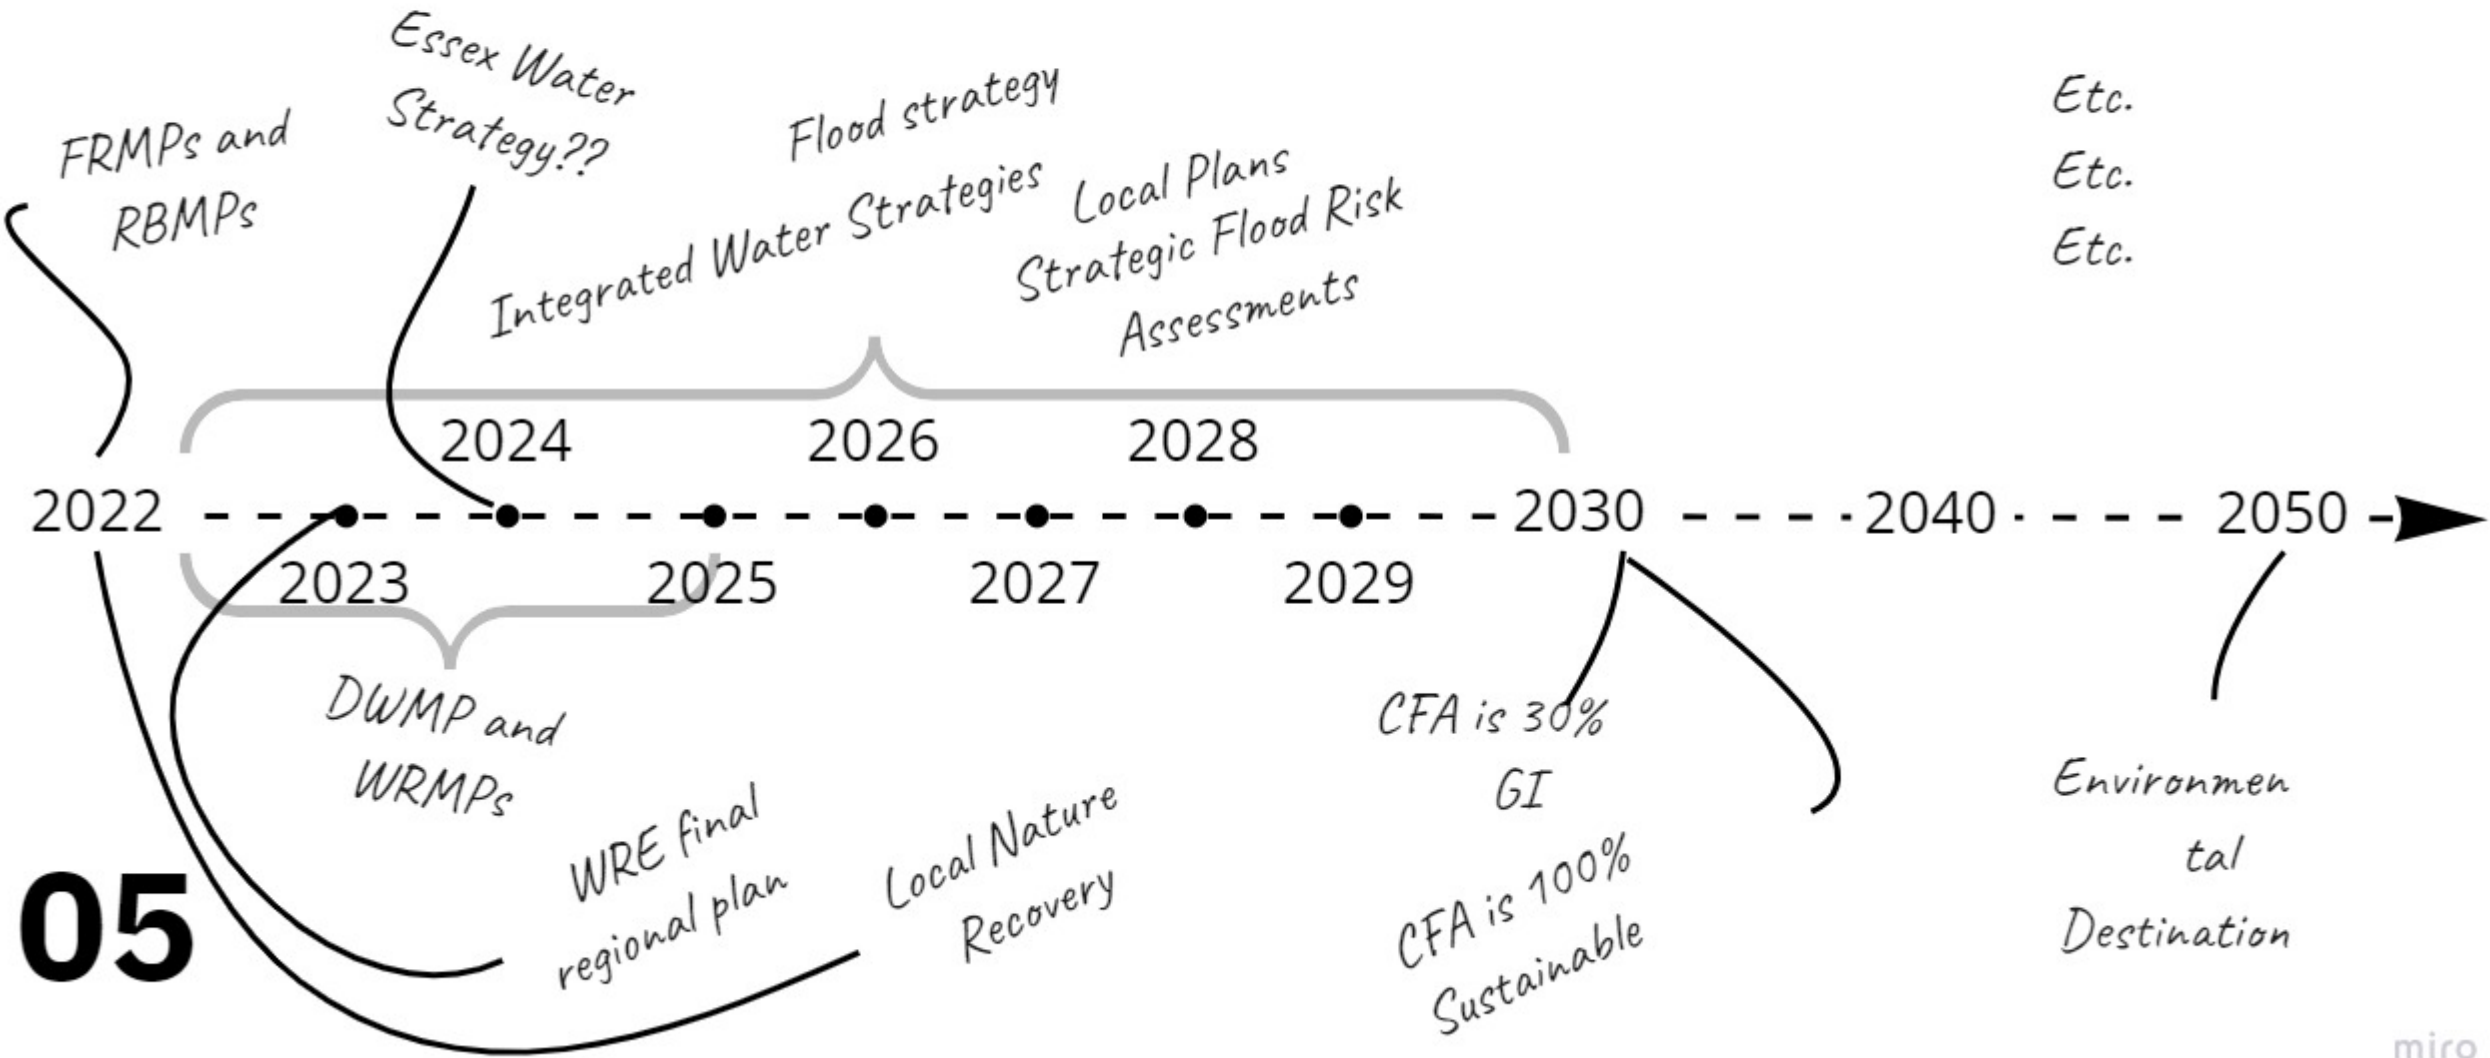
Essex Water Strategy??

FRMPs and RBMPs

Flood strategy

Integrated Water Strategies

Local Plans

Strategic Flood Risk Assessments

Etc.

Etc.

Etc.

2024

2026

2028

2022

2030

2040

2050

2023

2025

2027

2029

DWMP and WRMPs

WRE final regional plan

Local Nature Recovery

CFA is 30% GI

CFA is 100% Sustainable

Environmen tal Destination

05

miro